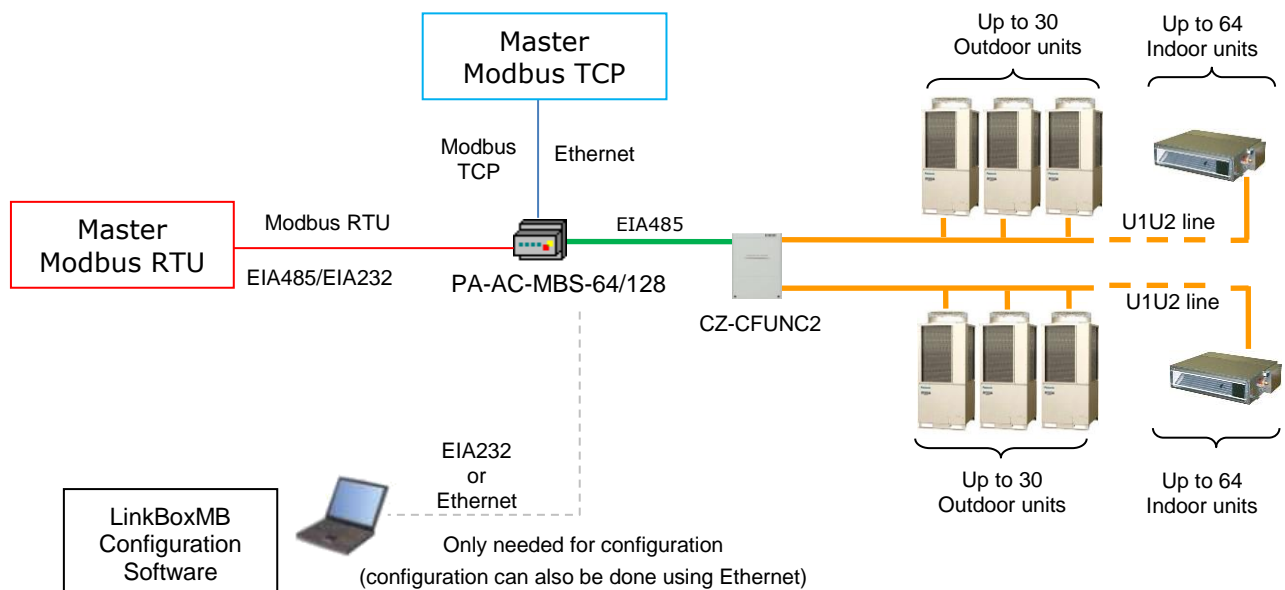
Master
Modbus TCP

Modbus
TCP

Ethernet

Up to 30
Outdoor units

Up to 64
Indoor units

Master
Modbus RTU

Modbus RTU

EIA485/EIA232

EIA485

PA-AC-MBS-64/128

U1U2 line

U1U2 line

CZ-CFUNC2

Up to 30
Outdoor units

Up to 64
Indoor units

EIA232
or
Ethernet

LinkBoxMB
Configuration
Software

Only needed for configuration
(configuration can also be done using Ethernet)